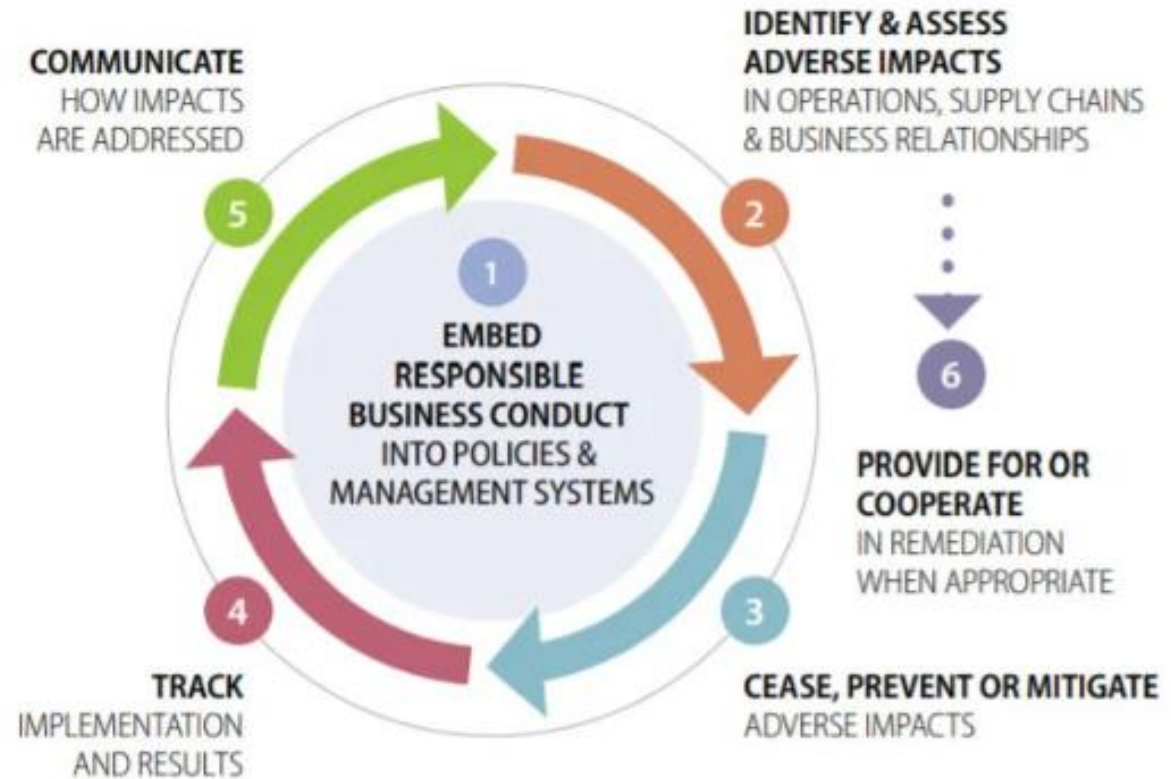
COMMUNICATE
HOW IMPACTS ARE ADDRESSED

IDENTIFY & ASSESS ADVERSE IMPACTS
IN OPERATIONS, SUPPLY CHAINS & BUSINESS RELATIONSHIPS

5

2

1

EMBED RESPONSIBLE BUSINESS CONDUCT
INTO POLICIES & MANAGEMENT SYSTEMS

6

PROVIDE FOR OR COOPERATE
IN REMEDIATION WHEN APPROPRIATE

4

3

TRACK
IMPLEMENTATION AND RESULTS

CEASE, PREVENT OR MITIGATE
ADVERSE IMPACTS